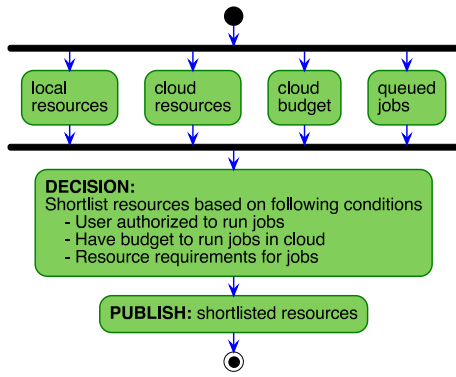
local resources

cloud resources

cloud budget

queued jobs

DECISION:
Shortlist resources based on following conditions
- User authorized to run jobs
- Have budget to run jobs in cloud
- Resource requirements for jobs

PUBLISH: shortlisted resources